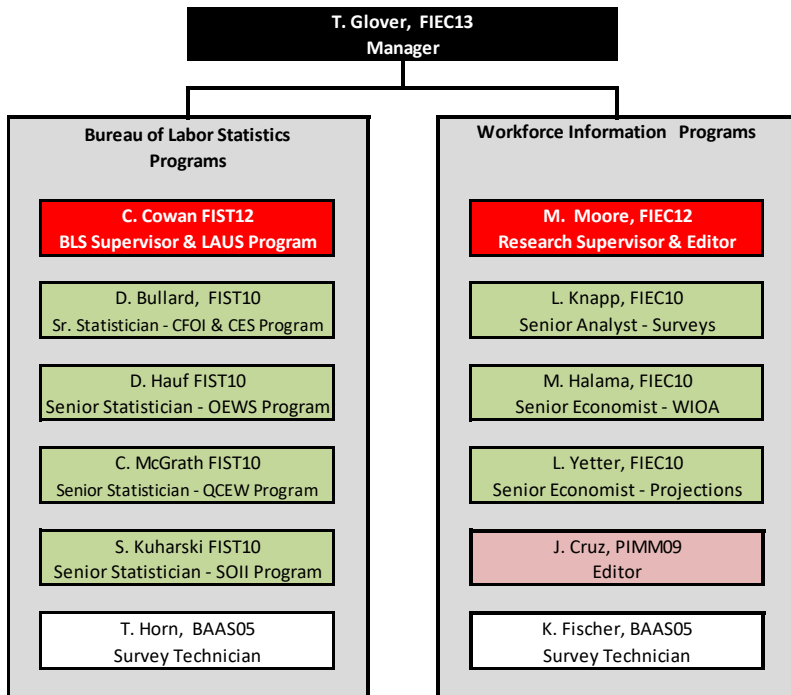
T. Glover, FIEC13
Manager

Bureau of Labor Statistics Programs

C. Cowan FIST12
BLS Supervisor & LAUS Program

D. Bullard, FIST10
Sr. Statistician - CFOI & CES Program

D. Hauf FIST10
Senior Statistician - OEWS Program

C. McGrath FIST10
Senior Statistician - QCEW Program

S. Kuharski FIST10
Senior Statistician - SOII Program

T. Horn, BAAS05
Survey Technician

Workforce Information Programs

M. Moore, FIEC12
Research Supervisor & Editor

L. Knapp, FIEC10
Senior Analyst - Surveys

M. Halama, FIEC10
Senior Economist - WIOA

L. Yetter, FIEC10
Senior Economist - Projections

J. Cruz, PIMM09
Editor

K. Fischer, BAAS05
Survey Technician